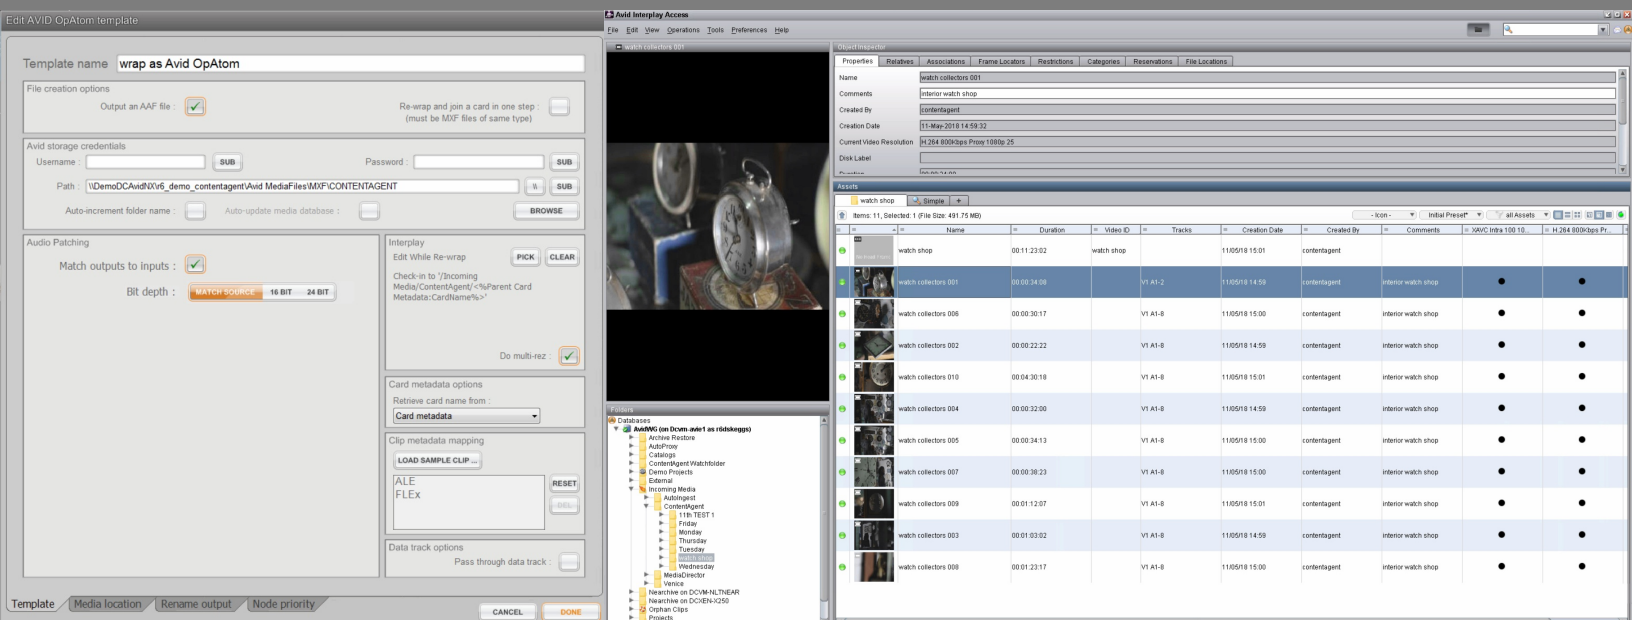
Edit AVID OpAtom template

Template name wrap as Avid OpAtom

File creation options
Output an AAF file :
Re-wrap and join a card in one step : (must be MXF files of same type)

Avid storage credentials
Username : SUB
Password : SUB
Path : \\DemoDCAvidNX\r6_demo_contentagent\Avid MediaFiles\MXF\CONTENTAGENT SUB
Auto-increment folder name :
Auto-update media database :
BROWSE

Audio Patching
Match outputs to inputs :
Bit depth : MATCH SOURCE 16 BIT 24 BIT

Interplay
Edit While Re-wrap PICK CLEAR
Check-in to '/Incoming Media/ContentAgent/<%Parent Card Metadata:CardName%>'
Do multi-rez :

Card metadata options
Retrieve card name from :
Card metadata

Clip metadata mapping
LOAD SAMPLE CLIP ...
ALE
FLEx
RESET
DEL

Data track options
Pass through data track :

Template Media location Rename output Node priority
CANCEL DONE

Avid Interplay Access
File Edit View Operations Tools Preferences Help

watch collectors 001

Object Inspector
Properties Relatives Associations Frame Locators Restrictions Categories Reservations File Locations

| | |
|---|---|
| Name | watch collectors 001 |
| Comments | interior watch shop |
| Created By | contentagent |
| Creation Date | 11-May-2018 14:59:32 |
| Current Video Resolution | H.264 800Kbps Proxy 1080p 25 |
| Disk Label | |

Folders
Databases
AvidWG (on Dcvm-avie1 as rödskeggs)
Archive Restore
AutoProxy
Catalogs
ContentAgent Watchfolder
Demo Projects
External
Incoming Media
AutoIngest
ContentAgent
11th TEST 1
Friday
Monday
Thursday
Tuesday
watch shop
Wednesday
MediaDirector
Venice
Nearchive on DCVM-NLTNEAR
Nearchive on DCXEN-X250
Orphan Clips
Projects

Assets
watch shop Simple +
Items: 11, Selected: 1 (File Size: 491.75 MB)
- Icon - Initial Preset* all Assets

| Name | Duration | Video ID | Tracks | Creation Date | Created By | Comments | XAVC Intra 100 10... | H.264 800Kbps Pr... |
|---|---|---|---|---|---|---|---|---|
| watch shop | 00:11:23:02 | watch shop | | 11/05/18 15:01 | contentagent | | | |
| watch collectors 001 | 00:00:34:08 | | V1 A1-2 | 11/05/18 14:59 | contentagent | interior watch shop | ● | ● |
| watch collectors 006 | 00:00:30:17 | | V1 A1-8 | 11/05/18 15:00 | contentagent | interior watch shop | ● | ● |
| watch collectors 002 | 00:00:22:22 | | V1 A1-8 | 11/05/18 14:59 | contentagent | interior watch shop | ● | ● |
| watch collectors 010 | 00:04:30:18 | | V1 A1-8 | 11/05/18 15:01 | contentagent | interior watch shop | ● | ● |
| watch collectors 004 | 00:00:32:00 | | V1 A1-8 | 11/05/18 14:59 | contentagent | interior watch shop | ● | ● |
| watch collectors 005 | 00:00:34:13 | | V1 A1-8 | 11/05/18 15:00 | contentagent | interior watch shop | ● | ● |
| watch collectors 007 | 00:00:30:23 | | V1 A1-8 | 11/05/18 15:00 | contentagent | interior watch shop | ● | ● |
| watch collectors 009 | 00:01:12:07 | | V1 A1-8 | 11/05/18 15:01 | contentagent | interior watch shop | ● | ● |
| watch collectors 003 | 00:01:03:02 | | V1 A1-8 | 11/05/18 14:59 | contentagent | interior watch shop | ● | ● |
| watch collectors 008 | 00:01:23:17 | | V1 A1-8 | 11/05/18 15:00 | contentagent | interior watch shop | ● | ● |